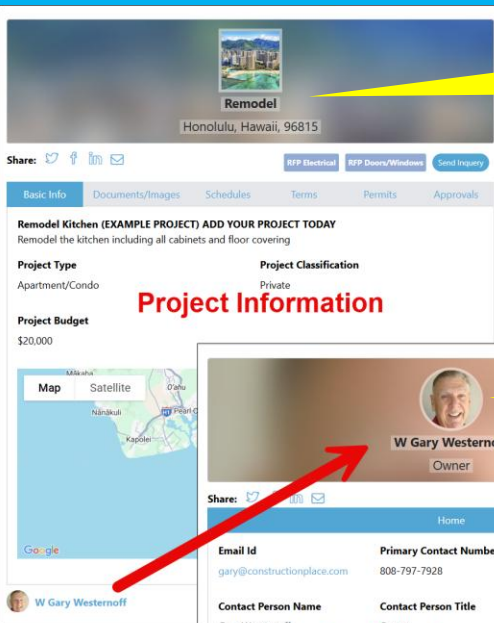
Remodel

Honolulu, Hawaii, 96815

Share:

RFP Electrical
RFP Doors/Windows
Send Inquery

Basic Info
Documents/Images
Schedules
Terms
Permits
Approvals

Remodel Kitchen (EXAMPLE PROJECT) ADD YOUR PROJECT TODAY
Remodel the kitchen including all cabinets and floor covering

Project Type
Apartment/Condo

Project Classification
Private

Project Information

Project Budget
$20,000

Map
Satellite
Mākaha
O'ahu
Nānākuli
Pearl C
Kapolei
Google

W Gary Westerno
Owner

Share:

Home

Email Id
gary@constructionplace.com

Primary Contact Numbe
808-797-7928

Contact Person Name

Contact Person Title

W Gary Westernoff